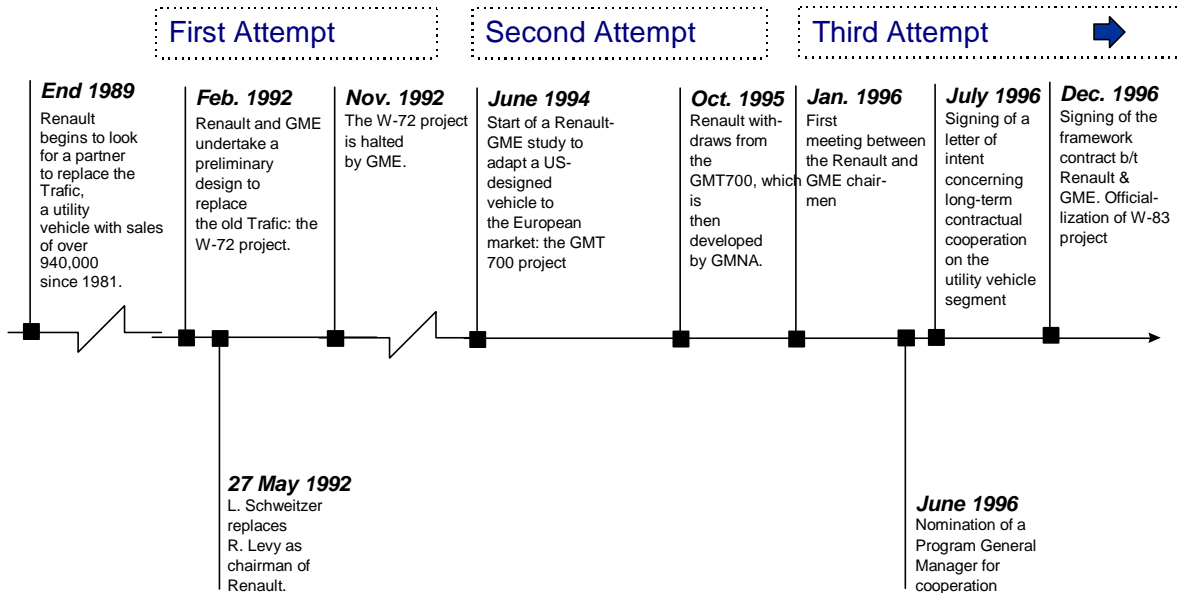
First Attempt

Second Attempt

Third Attempt

End 1989
Renault begins to look for a partner to replace the Trafic, a utility vehicle with sales of over 940,000 since 1981.

Feb. 1992
Renault and GME undertake a preliminary design to replace the old Trafic: the W-72 project.

Nov. 1992
The W-72 project is halted by GME.

June 1994
Start of a Renault-GME study to adapt a US-designed vehicle to the European market: the GMT 700 project

Oct. 1995
Renault withdraws from the GMT700, which is then developed by GMNA.

Jan. 1996
First meeting between the Renault and GME chairmen

July 1996
Signing of a letter of intent concerning long-term contractual cooperation on the utility vehicle segment

Dec. 1996
Signing of the framework contract b/t Renault & GME. Officialization of W-83 project

27 May 1992
L. Schweitzer replaces R. Levy as chairman of Renault.

June 1996
Nomination of a Program General Manager for cooperation